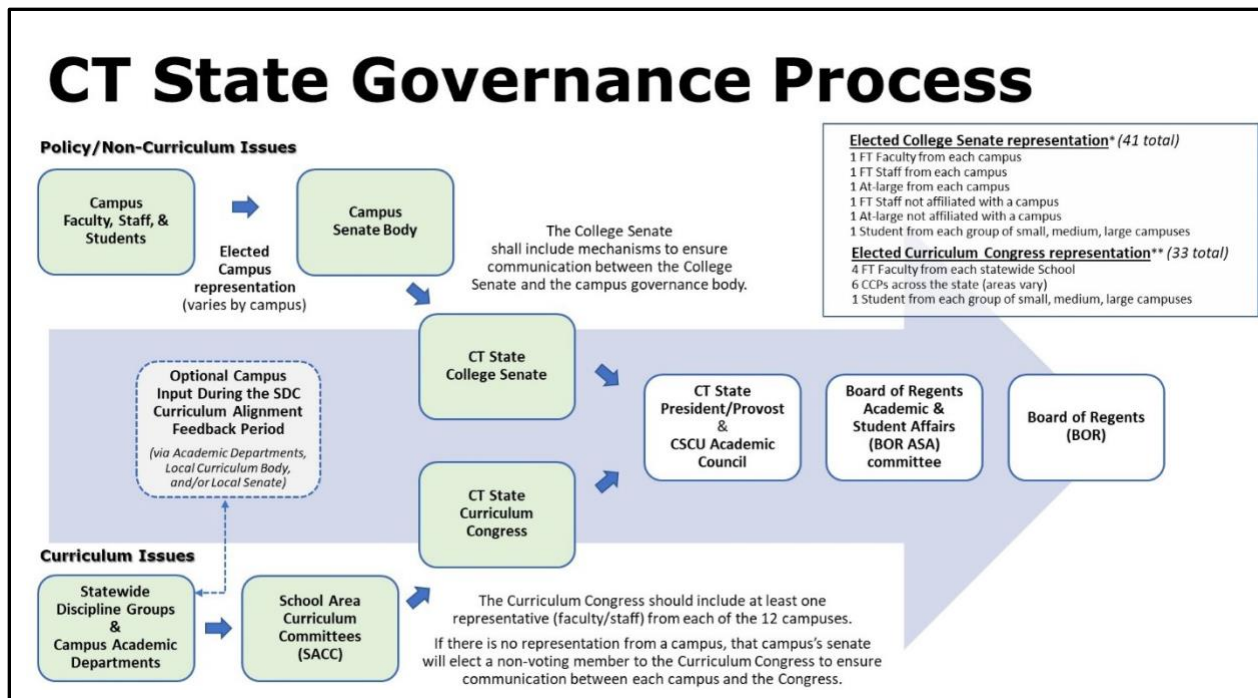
CT State Governance Process

Policy/Non-Curriculum Issues

Campus Faculty, Staff, & Students

Elected Campus representation (varies by campus)

Campus Senate Body

The College Senate shall include mechanisms to ensure communication between the College Senate and the campus governance body.

Elected College Senate representation* (41 total)
1 FT Faculty from each campus
1 FT Staff from each campus
1 At-large from each campus
1 FT Staff not affiliated with a campus
1 At-large not affiliated with a campus
1 Student from each group of small, medium, large campuses

Elected Curriculum Congress representation** (33 total)
4 FT Faculty from each statewide School
6 CCPs across the state (areas vary)
1 Student from each group of small, medium, large campuses

Optional Campus Input During the SDC Curriculum Alignment Feedback Period

(via Academic Departments, Local Curriculum Body, and/or Local Senate)

CT State College Senate

CT State Curriculum Congress

CT State President/Provost & CSCU Academic Council

Board of Regents Academic & Student Affairs (BOR ASA) committee

Board of Regents (BOR)

Curriculum Issues

Statewide Discipline Groups & Campus Academic Departments

School Area Curriculum Committees (SACC)

The Curriculum Congress should include at least one representative (faculty/staff) from each of the 12 campuses.

If there is no representation from a campus, that campus's senate will elect a non-voting member to the Curriculum Congress to ensure communication between each campus and the Congress.